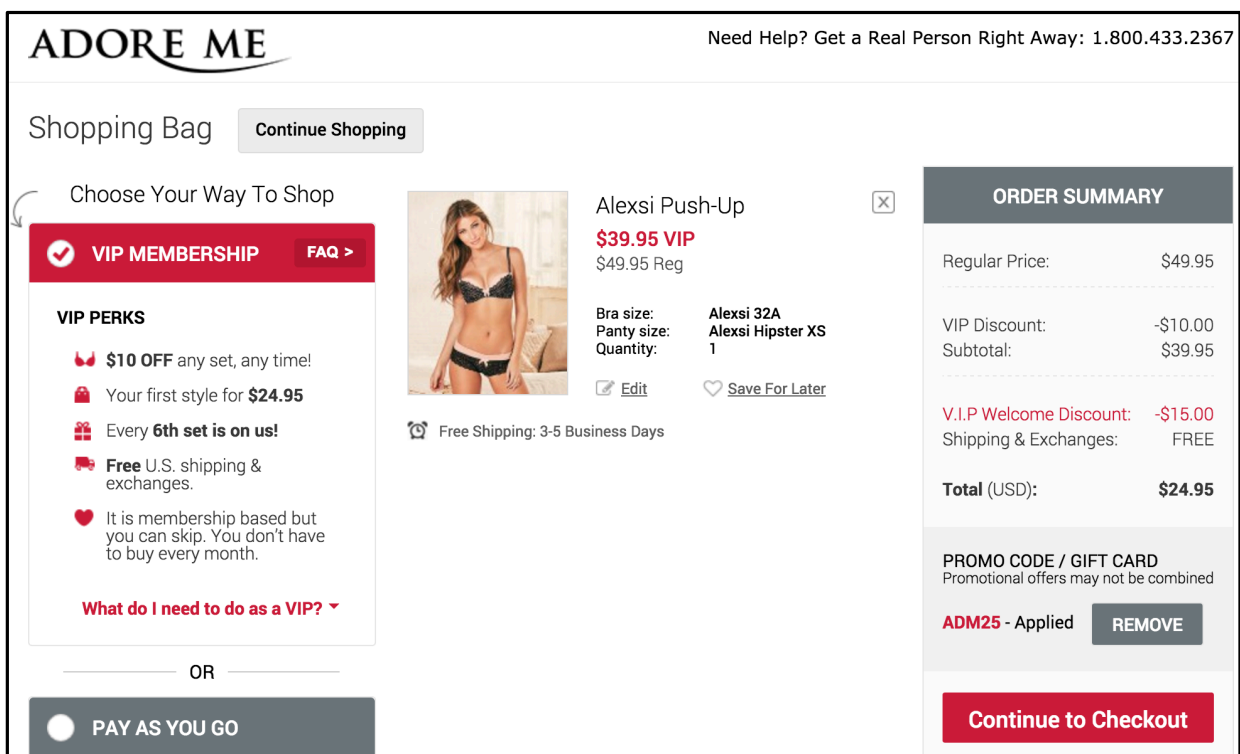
ADORE ME

Need Help? Get a Real Person Right Away: 1.800.433.2367

Shopping Bag

Continue Shopping

Choose Your Way To Shop

VIP MEMBERSHIP

FAQ >

VIP PERKS

$10 OFF any set, any time!

Your first style for $24.95

Every 6th set is on us!

Free U.S. shipping & exchanges.

It is membership based but you can skip. You don't have to buy every month.

What do I need to do as a VIP?

OR

PAY AS YOU GO

Alexsi Push-Up

$39.95 VIP

$49.95 Reg

Bra size: Alexsi 32A

Panty size: Alexsi Hipster XS

Quantity: 1

Edit

Save For Later

Free Shipping: 3-5 Business Days

ORDER SUMMARY

| | |
|---|---|
| Regular Price: | $49.95 |
| VIP Discount: | -$10.00 |
| Subtotal: | $39.95 |
| V.I.P Welcome Discount: | -$15.00 |
| Shipping & Exchanges: | FREE |
| Total (USD): | $24.95 |

PROMO CODE / GIFT CARD

Promotional offers may not be combined

ADM25 - Applied

REMOVE

Continue to Checkout